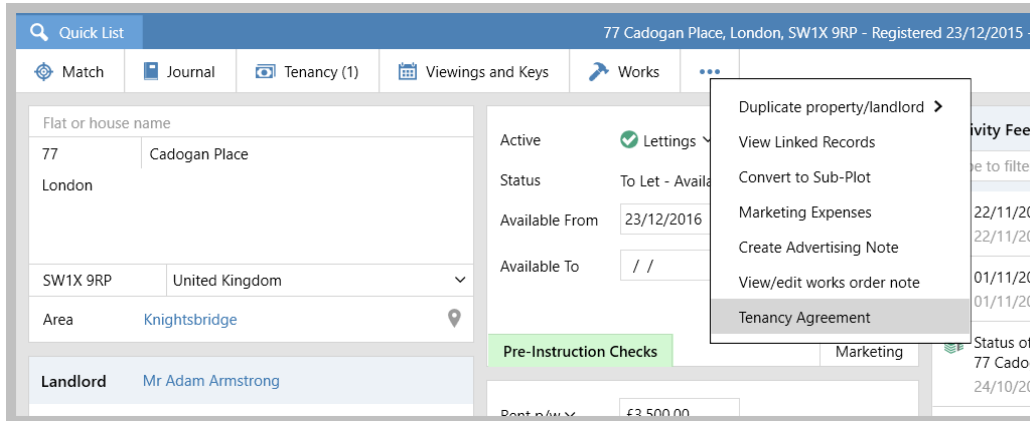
Quick List
77 Cadogan Place, London, SW1X 9RP - Registered 23/12/2015 -

Match
Journal
Tenancy (1)
Viewings and Keys
Works
•••

Flat or house name
77
Cadogan Place
London
SW1X 9RP
United Kingdom
Area
Knightsbridge

Landlord
Mr Adam Armstrong

Active
Lettings
Status
To Let - Availa
Available From
23/12/2016
Available To
/ /

Pre-Instruction Checks
Marketing

Rent p/w
£3,500.00

Duplicate property/landlord
View Linked Records
Convert to Sub-Plot
Marketing Expenses
Create Advertising Note
View/edit works order note
Tenancy Agreement

ivity Fee
e to filte
22/11/20
22/11/20
01/11/20
01/11/20
Status of
77 Cado
24/10/20